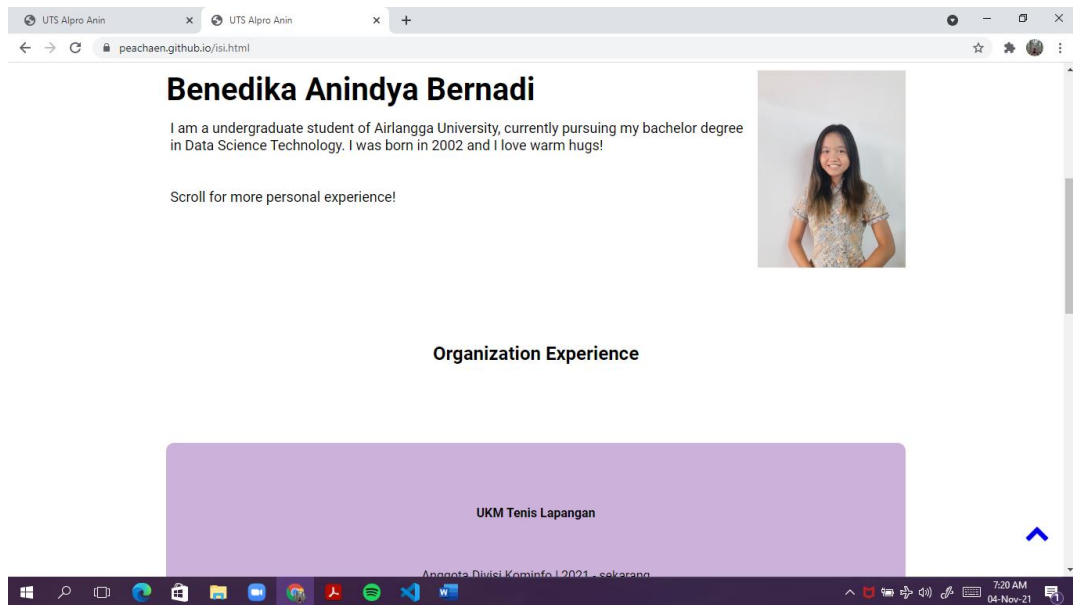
UTS Alpro Anin
UTS Alpro Anin
peachaen.github.io/isi.html

Benedika Anindya Bernadi

I am a undergraduate student of Airlangga University, currently pursuing my bachelor degree in Data Science Technology. I was born in 2002 and I love warm hugs!

Scroll for more personal experience!

Organization Experience

UKM Tenis Lapangan

Anggota Divisi Kominfo | 2021 - sekarang

7:20 AM
04-Nov-21